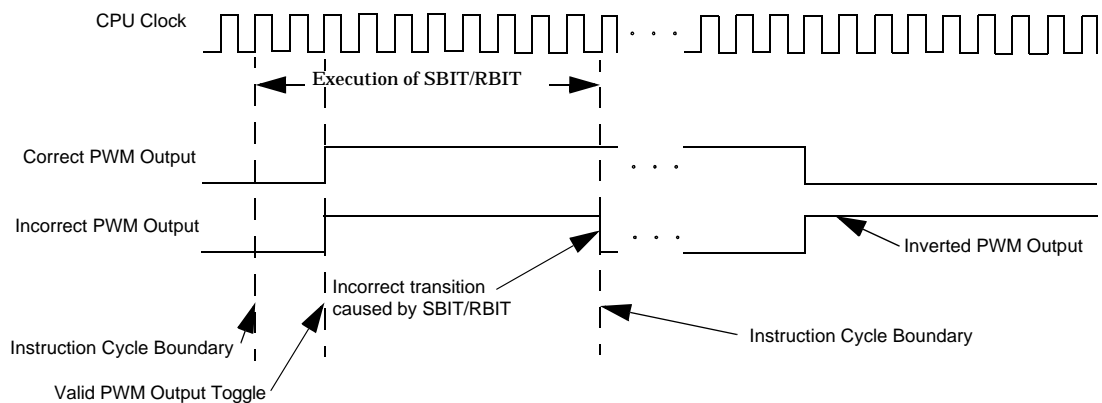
CPU Clock

Execution of SBIT/RBIT

Correct PWM Output

Incorrect PWM Output

Inverted PWM Output

Incorrect transition caused by SBIT/RBIT

Instruction Cycle Boundary

Instruction Cycle Boundary

Valid PWM Output Toggle